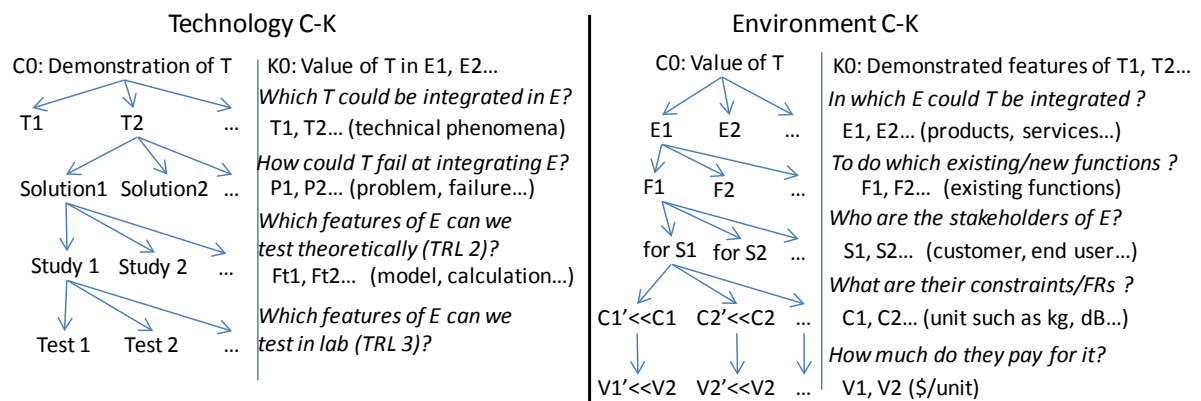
Technology C-K

C0: Demonstration of T

T1    T2    …

Solution1    Solution2    …

Study 1    Study 2    …

Test 1    Test 2    …

K0: Value of T in E1, E2…

*Which T could be integrated in E?*

T1, T2… (technical phenomena)

*How could T fail at integrating E?*

P1, P2… (problem, failure…)

*Which features of E can we test theoretically (TRL 2)?*

Ft1, Ft2… (model, calculation…)

*Which features of E can we test in lab (TRL 3)?*

Environment C-K

C0: Value of T

E1    E2    …

F1    F2    …

for S1    for S2    …

C1'<<C1    C2'<<C2    …

V1'<<V2    V2'<<V2    …

K0: Demonstrated features of T1, T2…

*In which E could T be integrated ?*

E1, E2… (products, services…)

*To do which existing/new functions ?*

F1, F2… (existing functions)

*Who are the stakeholders of E?*

S1, S2… (customer, end user…)

*What are their constraints/FRs ?*

C1, C2… (unit such as kg, dB…)

*How much do they pay for it?*

V1, V2 ($/unit)